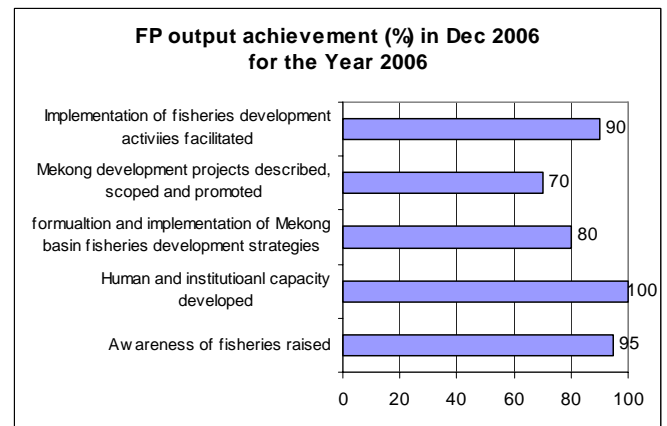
FP output achievement (%) in Dec 2006 for the Year 2006

Implementation of fisheries development activiies facilitated

Mekong development projects described, scoped and promoted

formualtion and implementation of Mekong basin fisheries development strategies

Human and institutioanl capacity developed

Awareness of fisheries raised

90

70

80

100

95

0 20 40 60 80 100